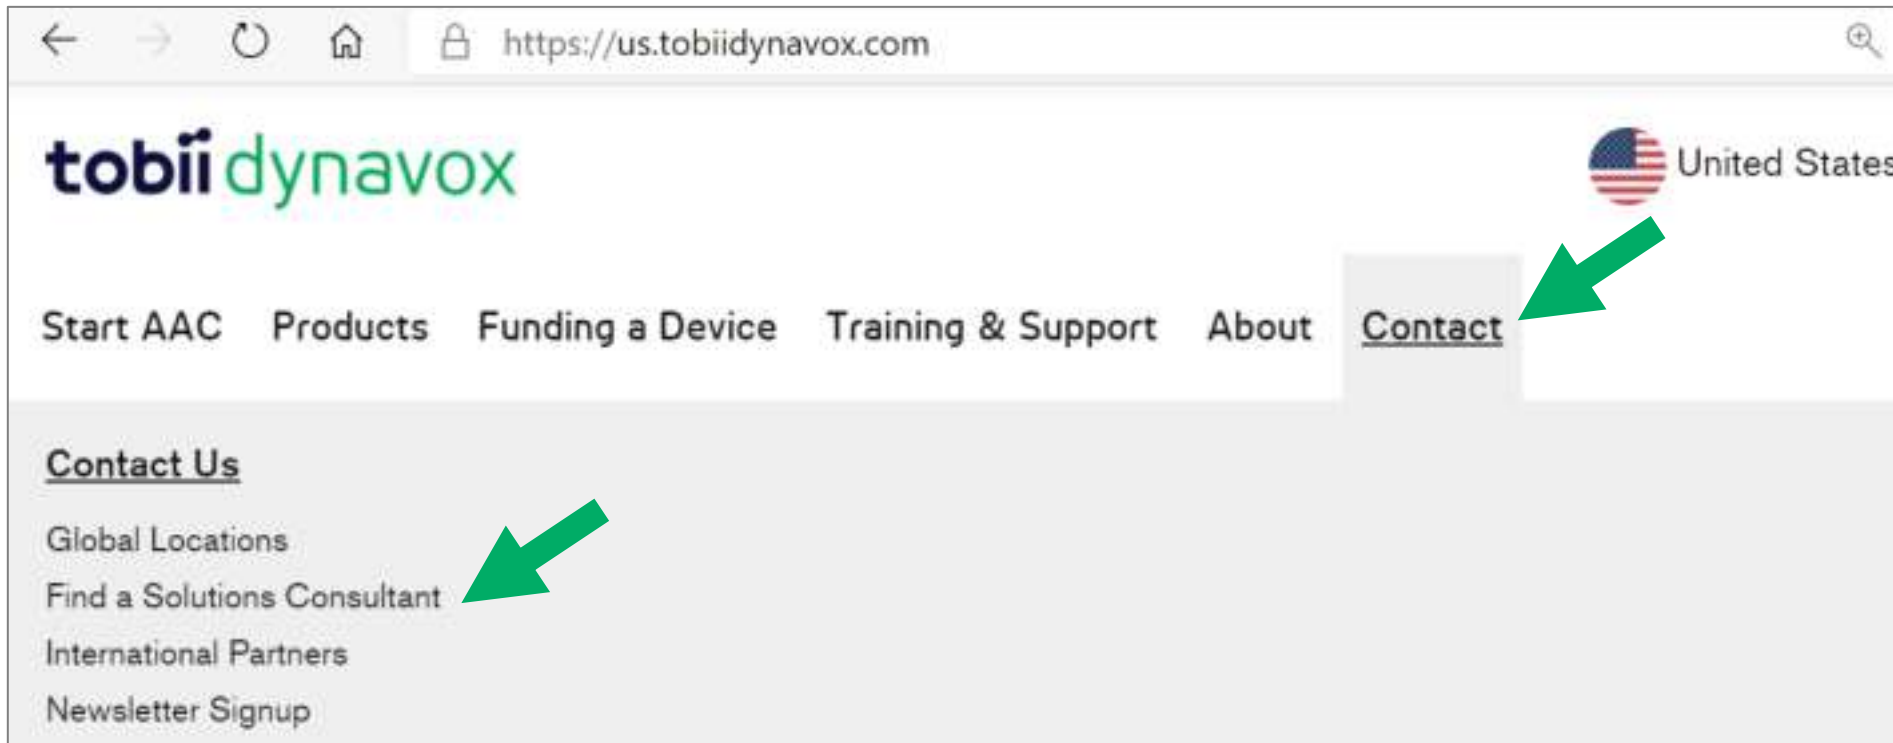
https://us.tobiidynavox.com

tobii dynavox

United States

Start AAC Products Funding a Device Training & Support About Contact

Contact Us

Global Locations

Find a Solutions Consultant

International Partners

Newsletter Signup